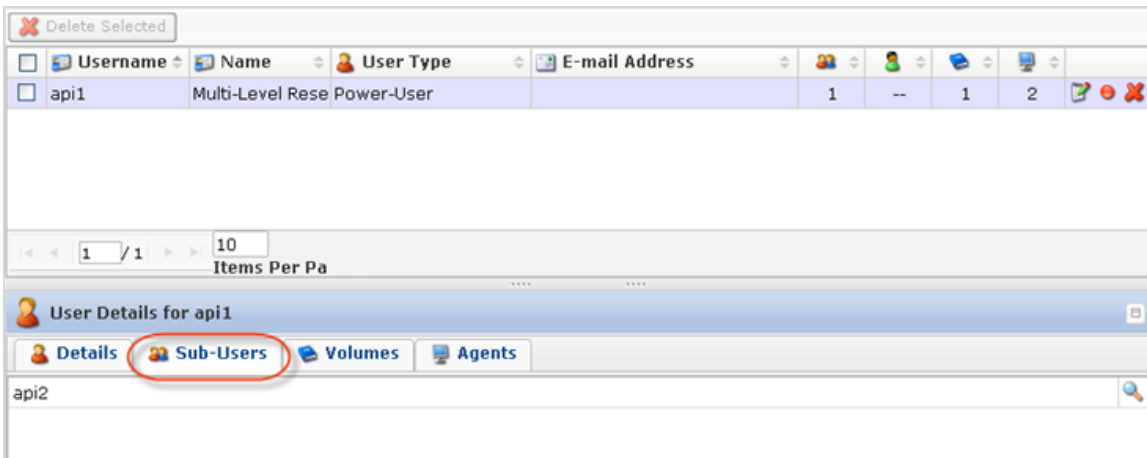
Delete Selected

| | Username | Name | User Type | E-mail Address | | | | | |
|---|---|---|---|---|---|---|---|---|---|
| | api1 | Multi-Level Rese | Power-User | | 1 | -- | 1 | 2 | |

1 / 1 10 Items Per Pa

User Details for api1

Details Sub-Users Volumes Agents

api2